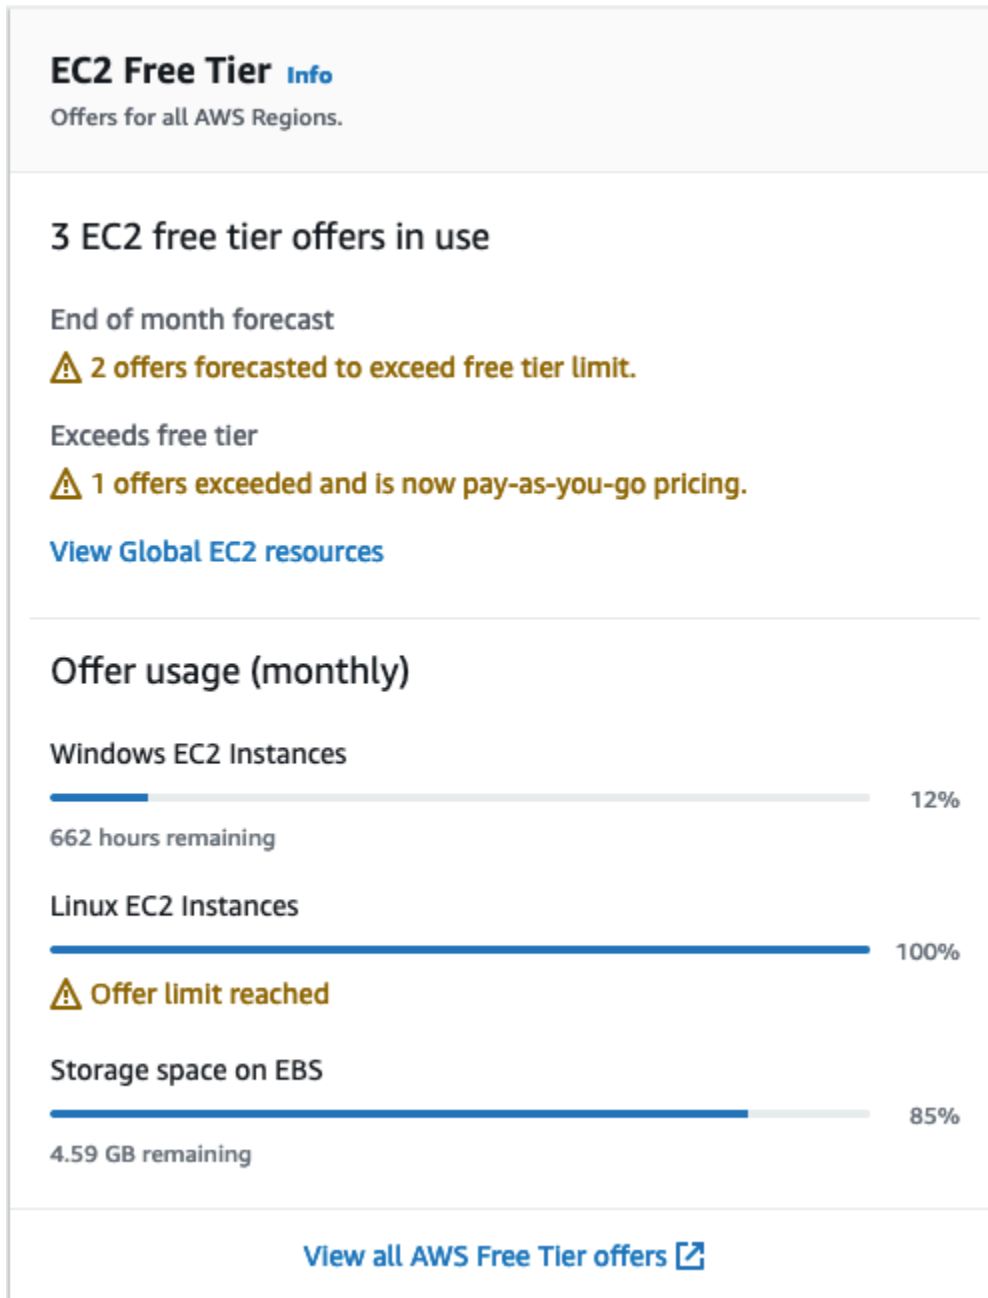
EC2 Free Tier Info
Offers for all AWS Regions.

3 EC2 free tier offers in use

End of month forecast
2 offers forecasted to exceed free tier limit.

Exceeds free tier
1 offers exceeded and is now pay-as-you-go pricing.

View Global EC2 resources

Offer usage (monthly)

Windows EC2 Instances
12%
662 hours remaining

Linux EC2 Instances
100%
Offer limit reached

Storage space on EBS
85%
4.59 GB remaining

View all AWS Free Tier offers